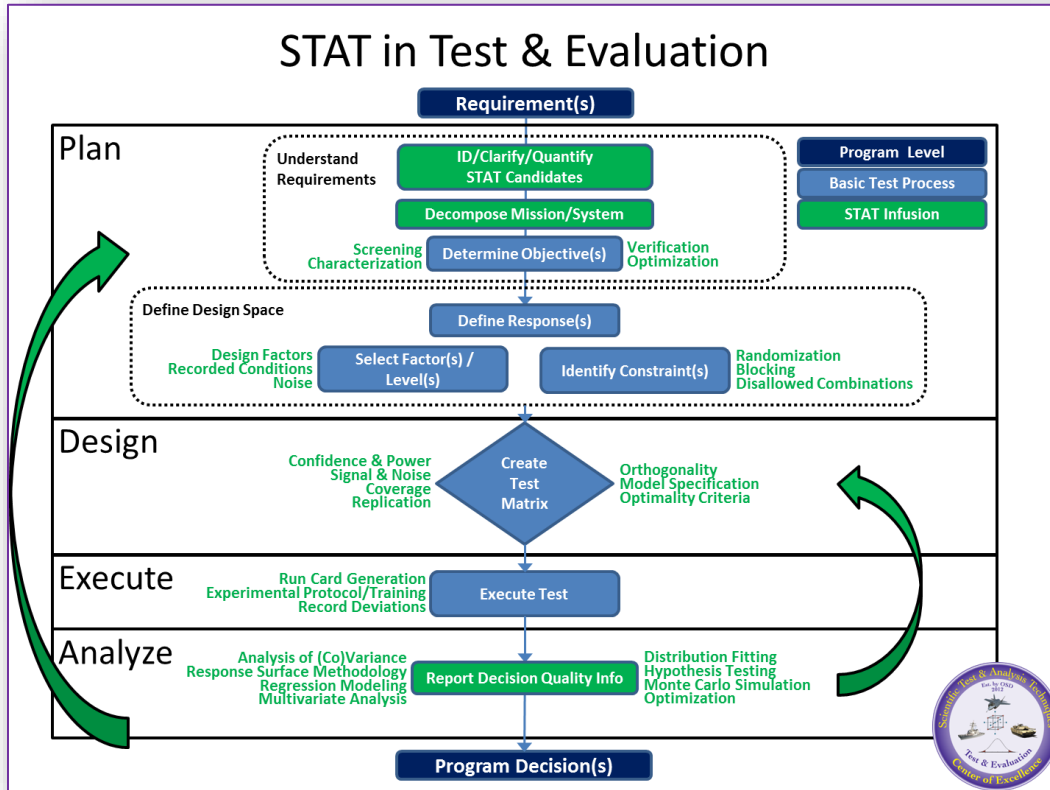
STAT in Test & Evaluation

Requirement(s)

Plan

Understand Requirements

ID/Clarify/Quantify STAT Candidates

Decompose Mission/System

Screening Characterization

Determine Objective(s)

Verification Optimization

Program Level

Basic Test Process

STAT Infusion

Define Design Space

Define Response(s)

Design Factors Recorded Conditions Noise

Select Factor(s) / Level(s)

Identify Constraint(s)

Randomization Blocking Disallowed Combinations

Design

Confidence & Power Signal & Noise Coverage Replication

Create Test Matrix

Orthogonality Model Specification Optimality Criteria

Execute

Run Card Generation Experimental Protocol/Training Record Deviations

Execute Test

Analyze

Analysis of (Co)Variance Response Surface Methodology Regression Modeling Multivariate Analysis

Report Decision Quality Info

Distribution Fitting Hypothesis Testing Monte Carlo Simulation Optimization

Program Decision(s)

Scientific Test & Analysis Techniques Est. by OSD 2012 Test & Evaluation Center of Excellence